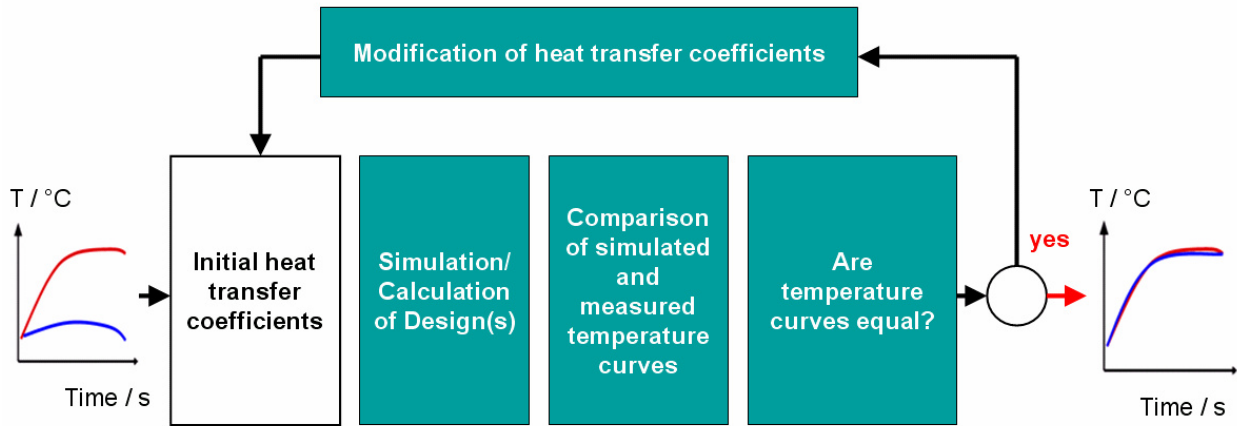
Modification of heat transfer coefficients

T / °C

Time / s

Initial heat transfer coefficients

Simulation/ Calculation of Design(s)

Comparison of simulated and measured temperature curves

Are temperature curves equal?

yes

T / °C

Time / s